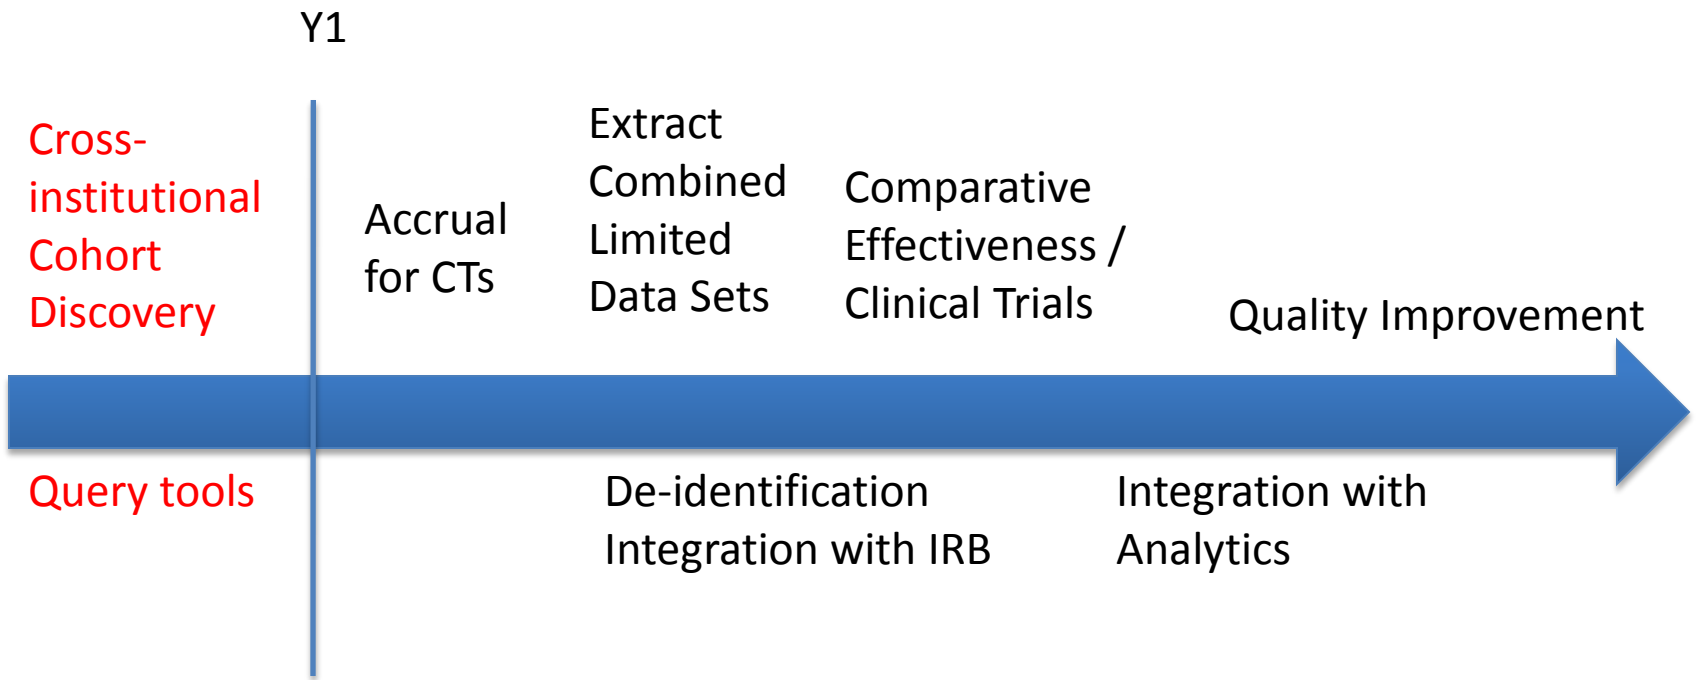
Y1

Cross-institutional Cohort Discovery

Accrual for CTs

Extract Combined Limited Data Sets

Comparative Effectiveness / Clinical Trials

Quality Improvement

Query tools

De-identification
Integration with IRB

Integration with Analytics